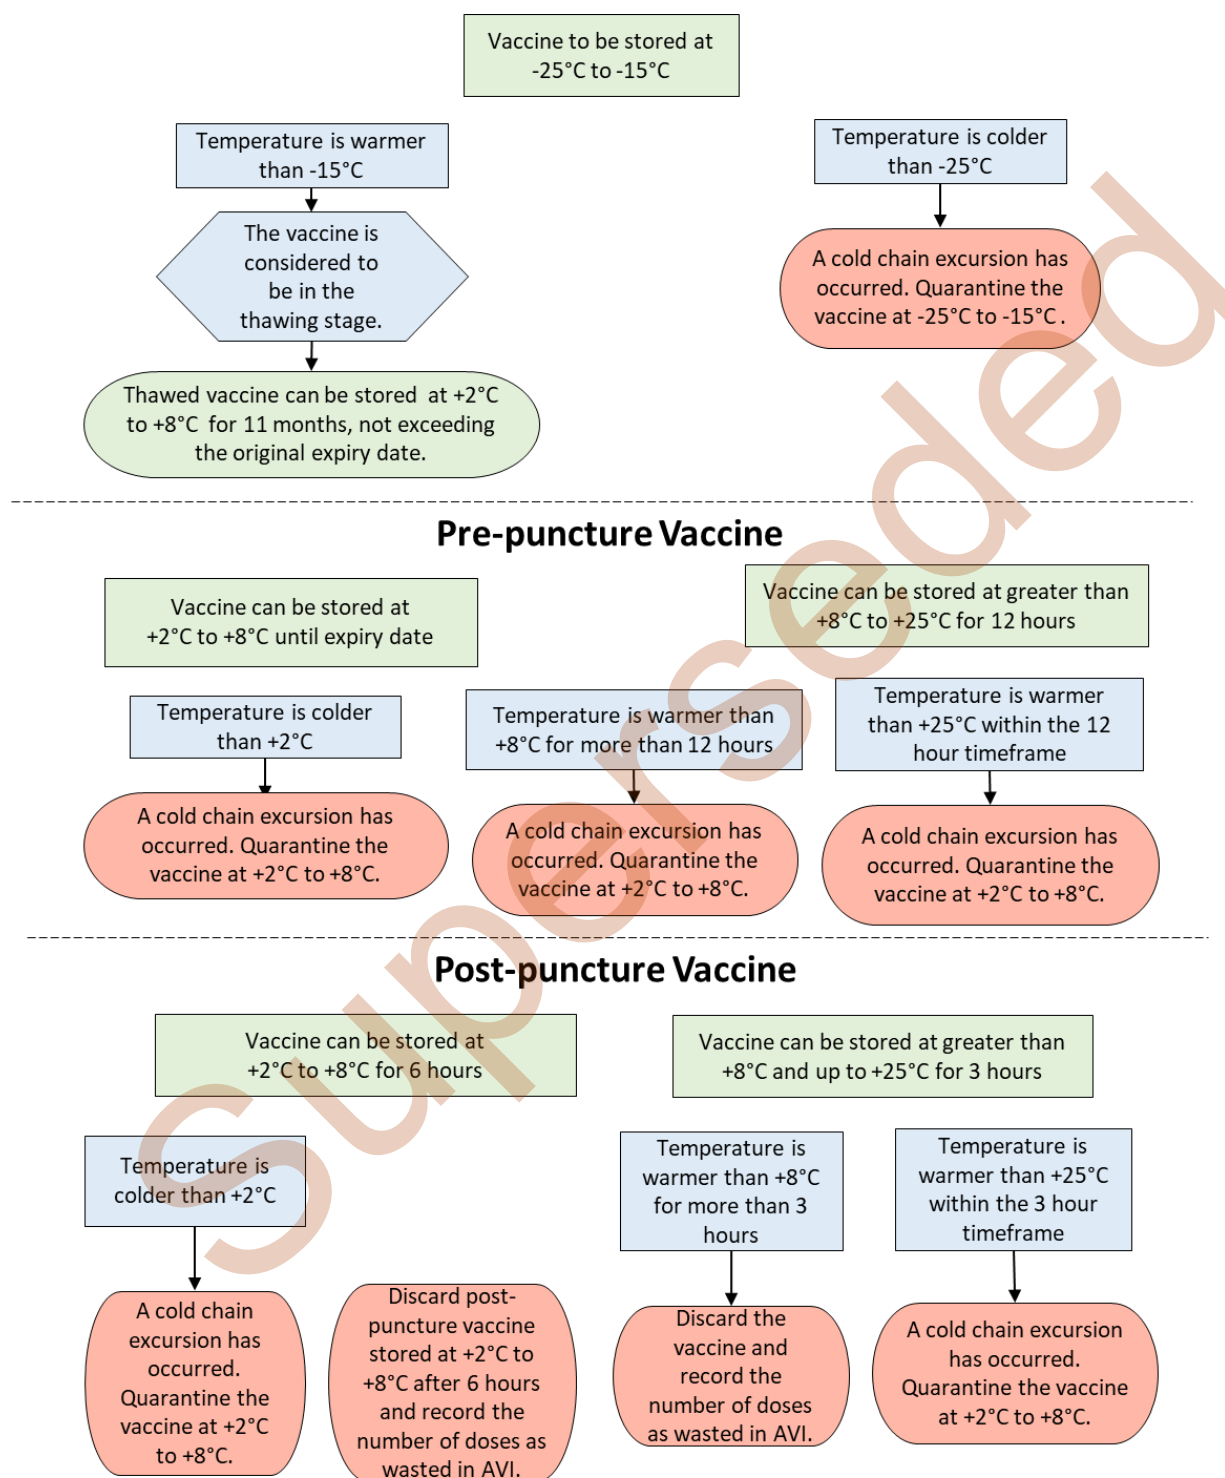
Vaccine to be stored at -25°C to -15°C

Temperature is warmer than -15°C

The vaccine is considered to be in the thawing stage.

Thawed vaccine can be stored at +2°C to +8°C for 11 months, not exceeding the original expiry date.

Temperature is colder than -25°C

A cold chain excursion has occurred. Quarantine the vaccine at -25°C to -15°C.

Pre-puncture Vaccine

Vaccine can be stored at +2°C to +8°C until expiry date

Temperature is colder than +2°C

A cold chain excursion has occurred. Quarantine the vaccine at +2°C to +8°C.

Vaccine can be stored at greater than +8°C to +25°C for 12 hours

Temperature is warmer than +8°C for more than 12 hours

A cold chain excursion has occurred. Quarantine the vaccine at +2°C to +8°C.

Temperature is warmer than +25°C within the 12 hour timeframe

A cold chain excursion has occurred. Quarantine the vaccine at +2°C to +8°C.

Post-puncture Vaccine

Vaccine can be stored at +2°C to +8°C for 6 hours

Temperature is colder than +2°C

A cold chain excursion has occurred. Quarantine the vaccine at +2°C to +8°C.

Discard post-puncture vaccine stored at +2°C to +8°C after 6 hours and record the number of doses as wasted in AVI.

Vaccine can be stored at greater than +8°C and up to +25°C for 3 hours

Temperature is warmer than +8°C for more than 3 hours

Discard the vaccine and record the number of doses as wasted in AVI.

Temperature is warmer than +25°C within the 3 hour timeframe

A cold chain excursion has occurred. Quarantine the vaccine at +2°C to +8°C.

Superseded